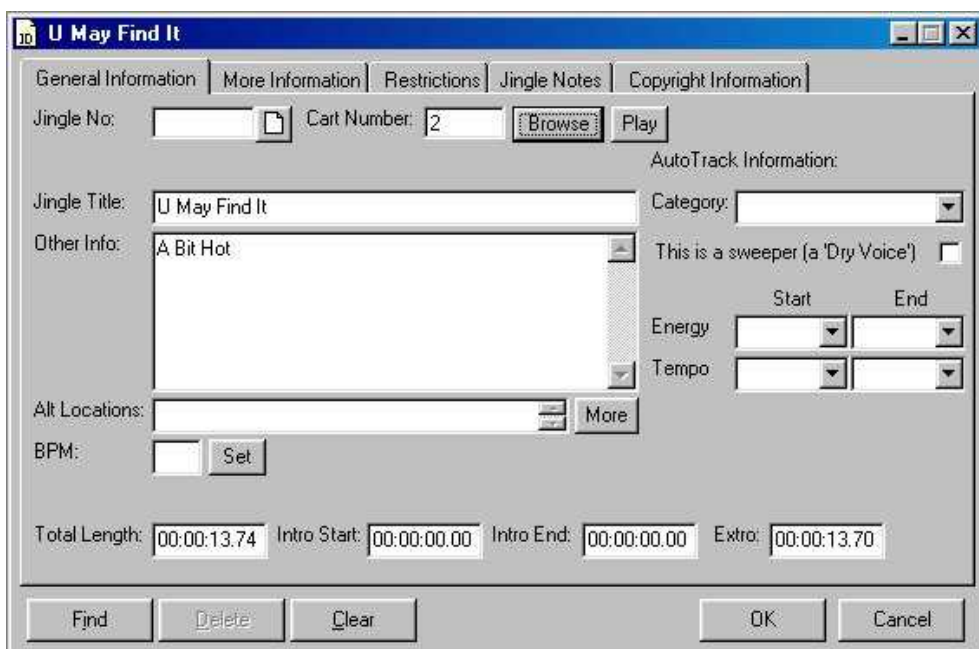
U May Find It

General Information | More Information | Restrictions | Jingle Notes | Copyright Information

Jingle No:
Cart Number: 2
Browse
Play

AutoTrack Information:

Jingle Title: U May Find It
Other Info: A Bit Hot

Category:
This is a sweeper (a 'Dry Voice')

Start
End
Energy
Tempo

Alt Locations:
More
BPM:
Set

Total Length: 00:00:13.74
Intro Start: 00:00:00.00
Intro End: 00:00:00.00
Extro: 00:00:13.70

Find
Delete
Clear
OK
Cancel